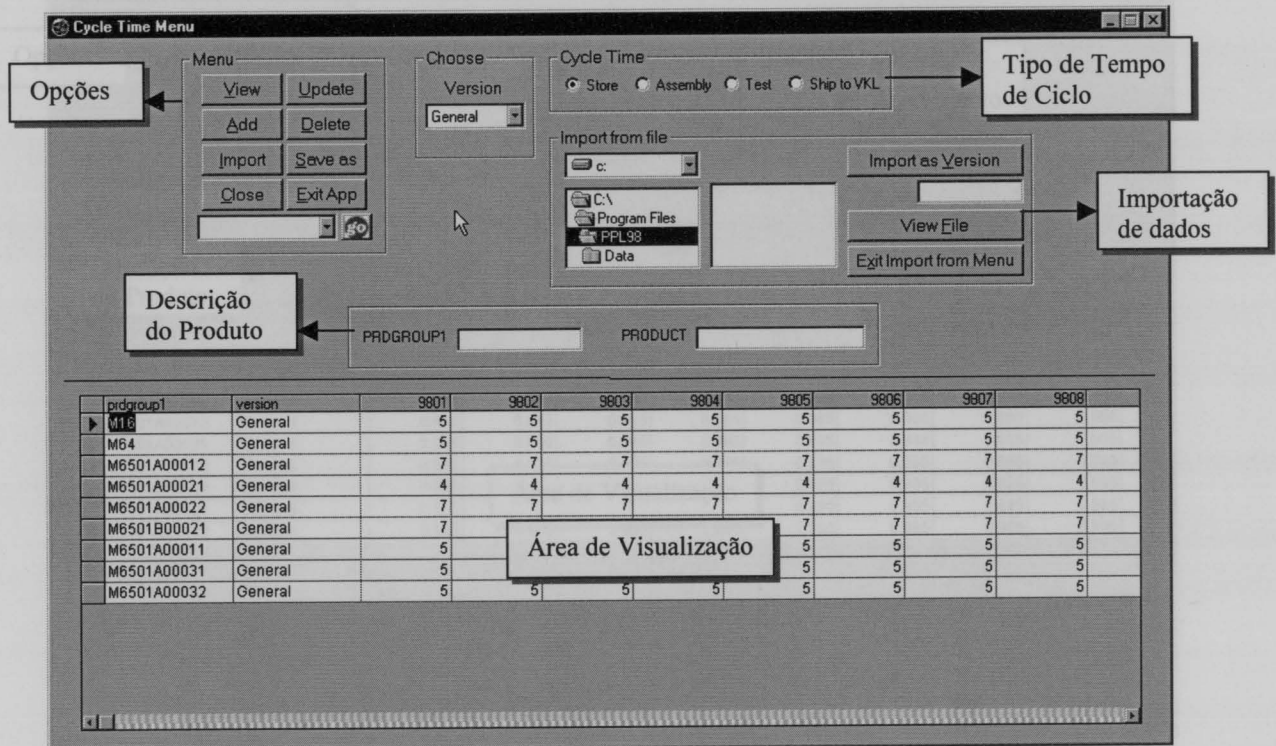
Cycle Time Menu

Menu
View
Update
Add
Delete
Import
Save as
Close
Exit App
go

Opções

Choose
Version
General

Cycle Time
Store
Assembly
Test
Ship to VKL

Tipo de Tempo de Ciclo

Import from file
c:
C:\
Program Files
PPL98
Data
Import as Version
View File
Exit Import from Menu

Importação de dados

Descrição do Produto

PRDGROUP1
PRODUCT

| | prdgroup1 | version | 9801 | 9802 | 9803 | 9804 | 9805 | 9806 | 9807 | 9808 |
|---|---|---|---|---|---|---|---|---|---|---|
| ▶ | M16 | General | 5 | 5 | 5 | 5 | 5 | 5 | 5 | 5 |
| | M64 | General | 5 | 5 | 5 | 5 | 5 | 5 | 5 | 5 |
| | M6501A00012 | General | 7 | 7 | 7 | 7 | 7 | 7 | 7 | 7 |
| | M6501A00021 | General | 4 | 4 | 4 | 4 | 4 | 4 | 4 | 4 |
| | M6501A00022 | General | 7 | 7 | 7 | 7 | 7 | 7 | 7 | 7 |
| | M6501B00021 | General | 7 | | | | 7 | 7 | 7 | 7 |
| | M6501A00011 | General | 5 | | | | 5 | 5 | 5 | 5 |
| | M6501A00031 | General | 5 | | | | 5 | 5 | 5 | 5 |
| | M6501A00032 | General | 5 | 5 | 5 | 5 | 5 | 5 | 5 | 5 |

Área de Visualização